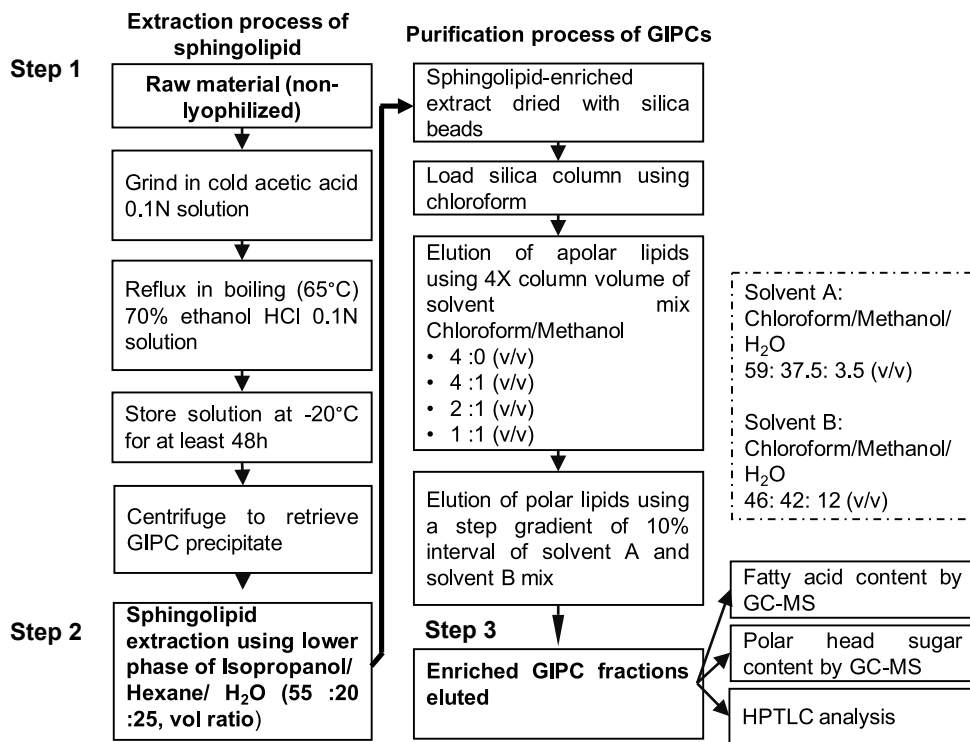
Extraction process of sphingolipid

Step 1

Raw material (non-lyophilized)

Grind in cold acetic acid 0.1N solution

Reflux in boiling (65°C) 70% ethanol HCl 0.1N solution

Store solution at -20°C for at least 48h

Centrifuge to retrieve GIPC precipitate

Step 2

Sphingolipid extraction using lower phase of Isopropanol/ Hexane/ $H_2O$ (55 :20 :25, vol ratio)

Purification process of GIPCs

Sphingolipid-enriched extract dried with silica beads

Load silica column using chloroform

Elution of apolar lipids using 4X column volume of solvent mix Chloroform/Methanol
• 4 :0 (v/v)
• 4 :1 (v/v)
• 2 :1 (v/v)
• 1 :1 (v/v)

Elution of polar lipids using a step gradient of 10% interval of solvent A and solvent B mix

Step 3

Enriched GIPC fractions eluted

Solvent A:
Chloroform/Methanol/ $H_2O$
59: 37.5: 3.5 (v/v)

Solvent B:
Chloroform/Methanol/ $H_2O$
46: 42: 12 (v/v)

Fatty acid content by GC-MS

Polar head sugar content by GC-MS

HPTLC analysis